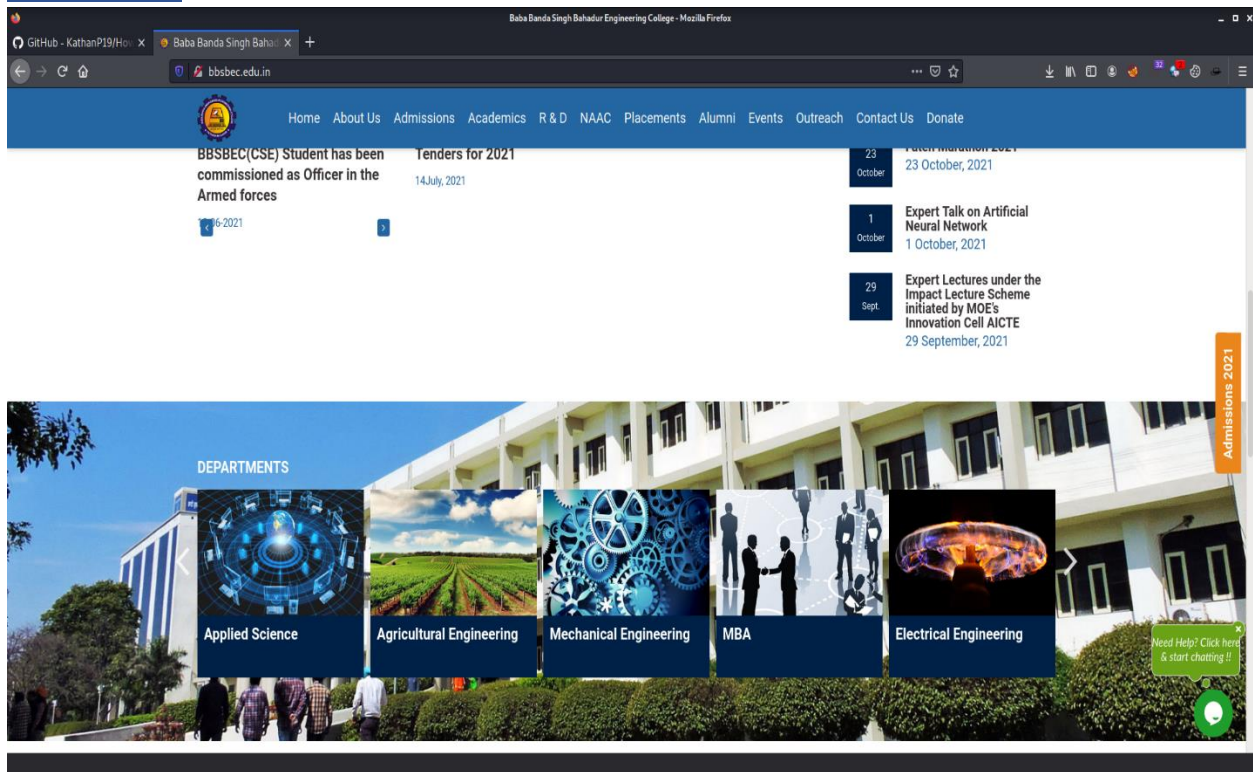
Baba Banda Singh Bahadur Engineering College - Mozilla Firefox

GitHub - KathanP19/Ho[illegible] ×
Baba Banda Singh Baha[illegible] ×
+

bbsbec.edu.in

Home About Us Admissions Academics R & D NAAC Placements Alumni Events Outreach Contact Us Donate

BBSBEC(CSE) Student has been commissioned as Officer in the Armed forces

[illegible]6-2021

Tenders for 2021

14July, 2021

23
October
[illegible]
23 October, 2021

1
October
Expert Talk on Artificial Neural Network
1 October, 2021

29
Sept.
Expert Lectures under the Impact Lecture Scheme initiated by MOE's Innovation Cell AICTE
29 September, 2021

Admissions 2021

DEPARTMENTS

Applied Science

Agricultural Engineering

Mechanical Engineering

MBA

Electrical Engineering

Need Help? Click here & start chatting !!